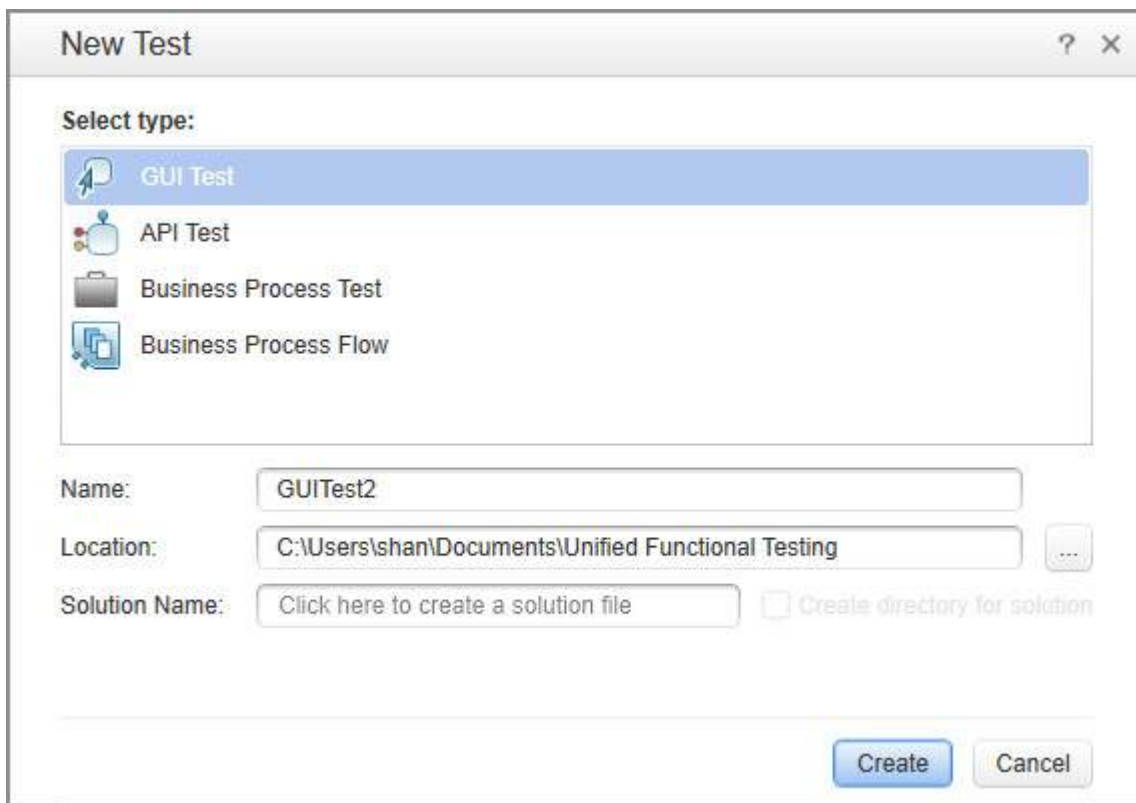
New Test

? ×

Select type:

GUI Test

API Test

Business Process Test

Business Process Flow

Name: GUITest2

Location: C:\Users\shan\Documents\Unified Functional Testing ...

Solution Name: Click here to create a solution file

Create directory for solution

Create Cancel